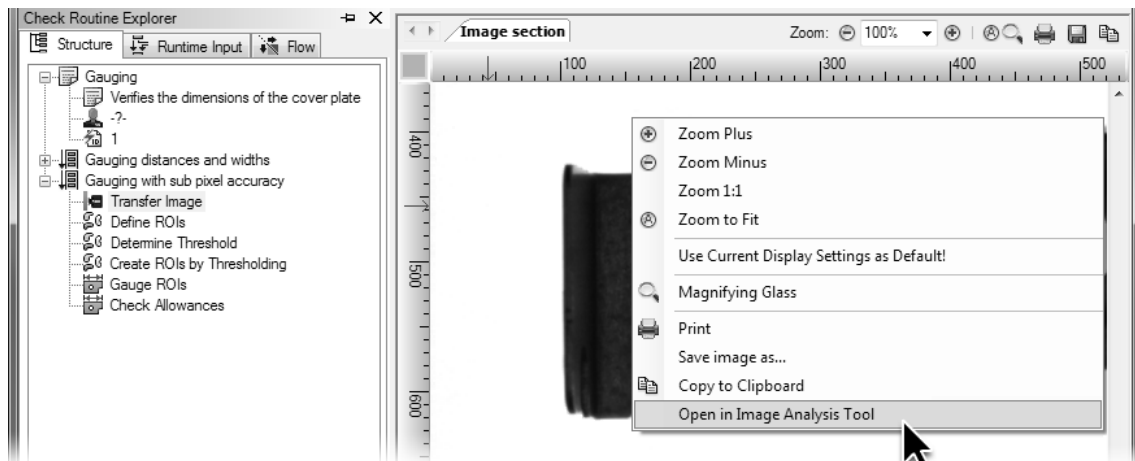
Check Routine Explorer
Structure
Runtime Input
Flow
Gauging
Verifies the dimensions of the cover plate
-?-
1
Gauging distances and widths
Gauging with sub pixel accuracy
Transfer Image
Define ROIs
Determine Threshold
Create ROIs by Thresholding
Gauge ROIs
Check Allowances

Image section
Zoom: 100%
100
200
300
400
500
400
500
600
Zoom Plus
Zoom Minus
Zoom 1:1
Zoom to Fit
Use Current Display Settings as Default!
Magnifying Glass
Print
Save image as...
Copy to Clipboard
Open in Image Analysis Tool